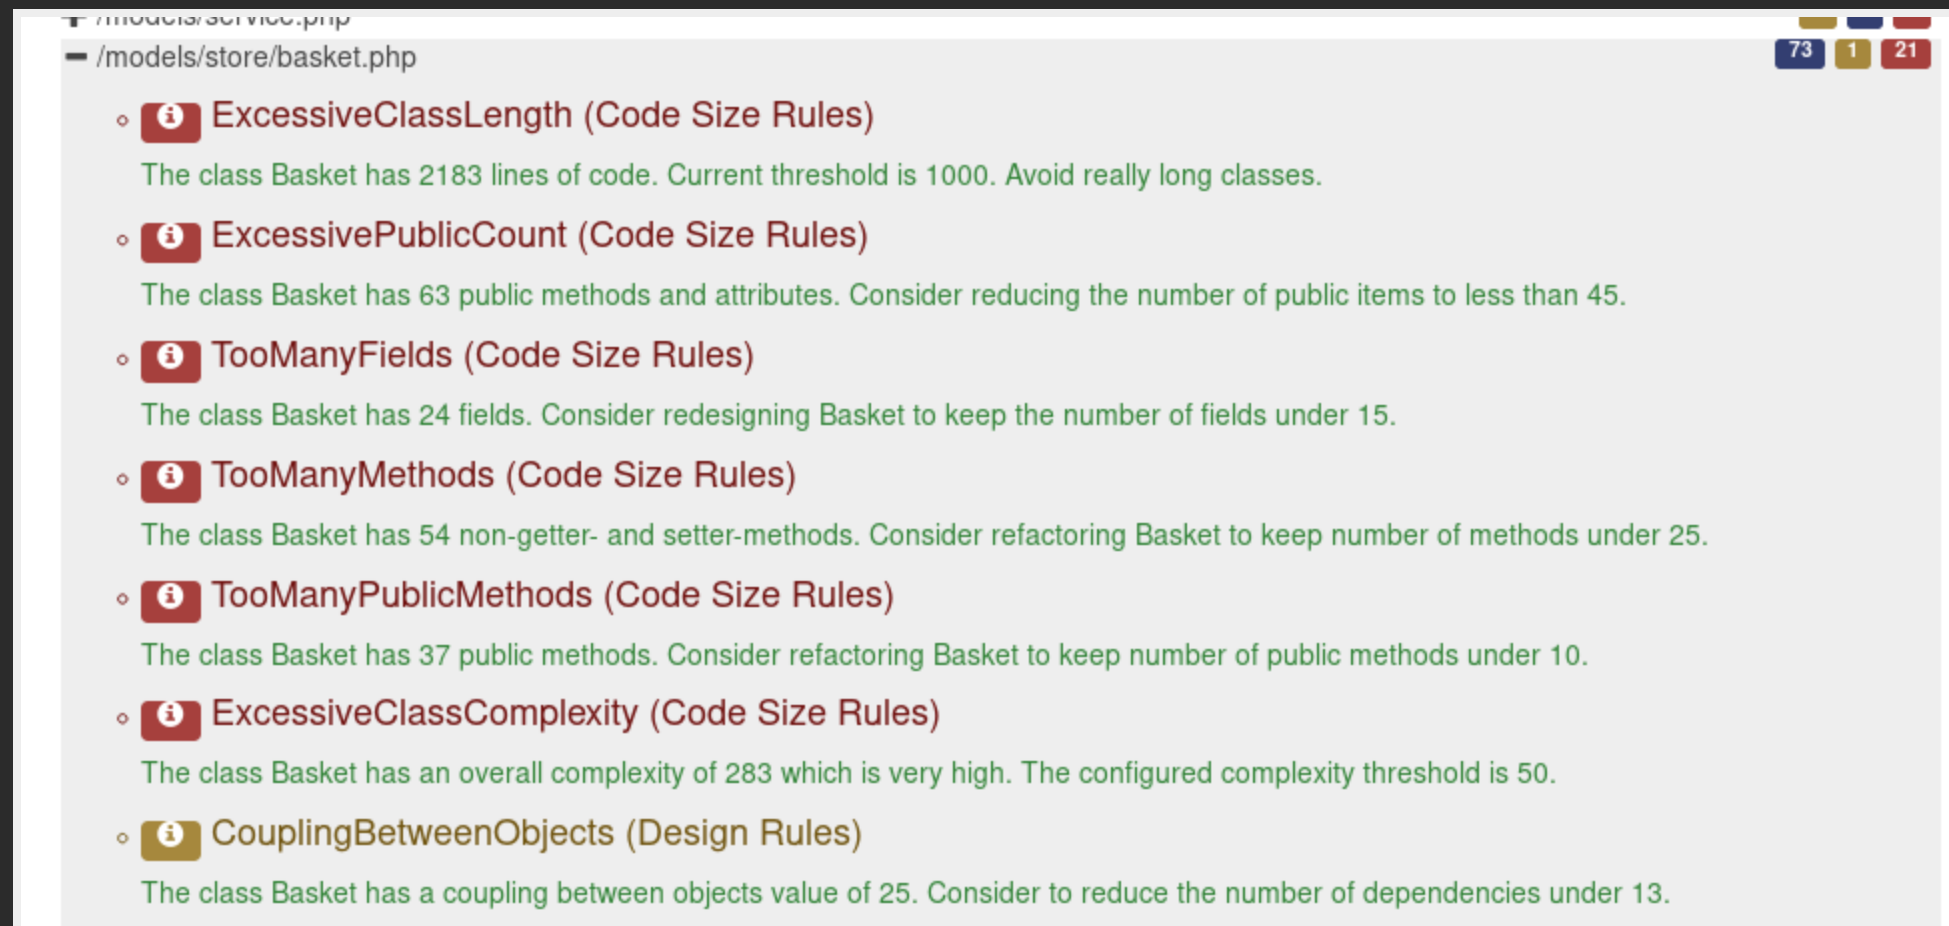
+ /models/service.php

− /models/store/basket.php

73 1 21

- ExcessiveClassLength (Code Size Rules)

The class Basket has 2183 lines of code. Current threshold is 1000. Avoid really long classes.

- ExcessivePublicCount (Code Size Rules)

The class Basket has 63 public methods and attributes. Consider reducing the number of public items to less than 45.

- TooManyFields (Code Size Rules)

The class Basket has 24 fields. Consider redesigning Basket to keep the number of fields under 15.

- TooManyMethods (Code Size Rules)

The class Basket has 54 non-getter- and setter-methods. Consider refactoring Basket to keep number of methods under 25.

- TooManyPublicMethods (Code Size Rules)

The class Basket has 37 public methods. Consider refactoring Basket to keep number of public methods under 10.

- ExcessiveClassComplexity (Code Size Rules)

The class Basket has an overall complexity of 283 which is very high. The configured complexity threshold is 50.

- CouplingBetweenObjects (Design Rules)

The class Basket has a coupling between objects value of 25. Consider to reduce the number of dependencies under 13.